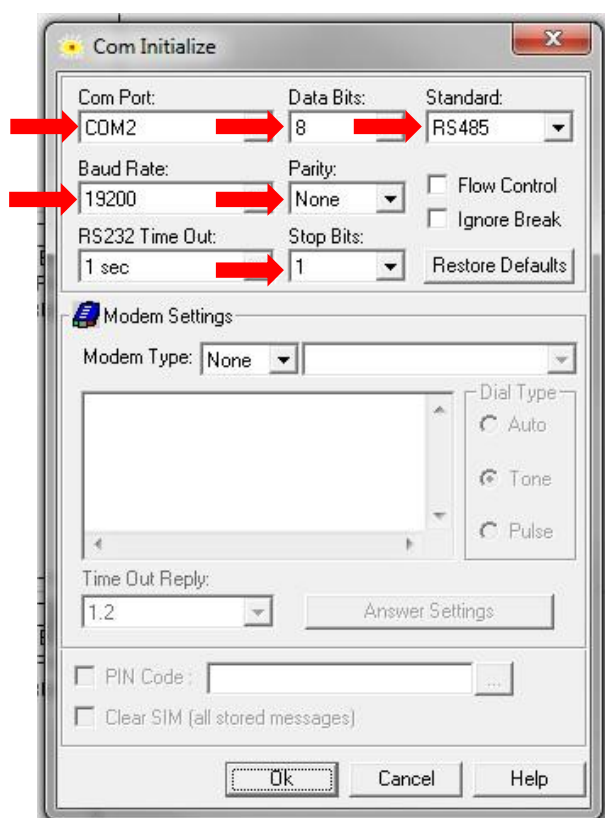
Com Initialize

Com Port:
COM2
Data Bits:
8
Standard:
RS485
Baud Rate:
19200
Parity:
None
Flow Control
Ignore Break
RS232 Time Out:
1 sec
Stop Bits:
1
Restore Defaults

Modem Settings
Modem Type: None
Dial Type
Auto
Tone
Pulse
Time Out Reply:
1.2
Answer Settings

PIN Code :
...
Clear SIM (all stored messages)

Ok
Cancel
Help